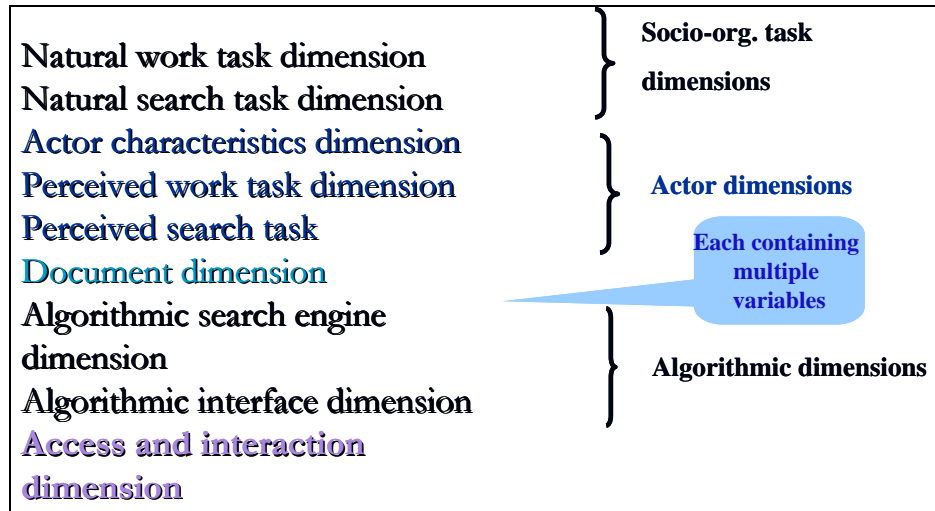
Natural work task dimension
Natural search task dimension

Socio-org. task dimensions

Actor characteristics dimension
Perceived work task dimension
Perceived search task

Actor dimensions

Document dimension

Each containing multiple variables

Algorithmic search engine dimension
Algorithmic interface dimension

Algorithmic dimensions

Access and interaction dimension